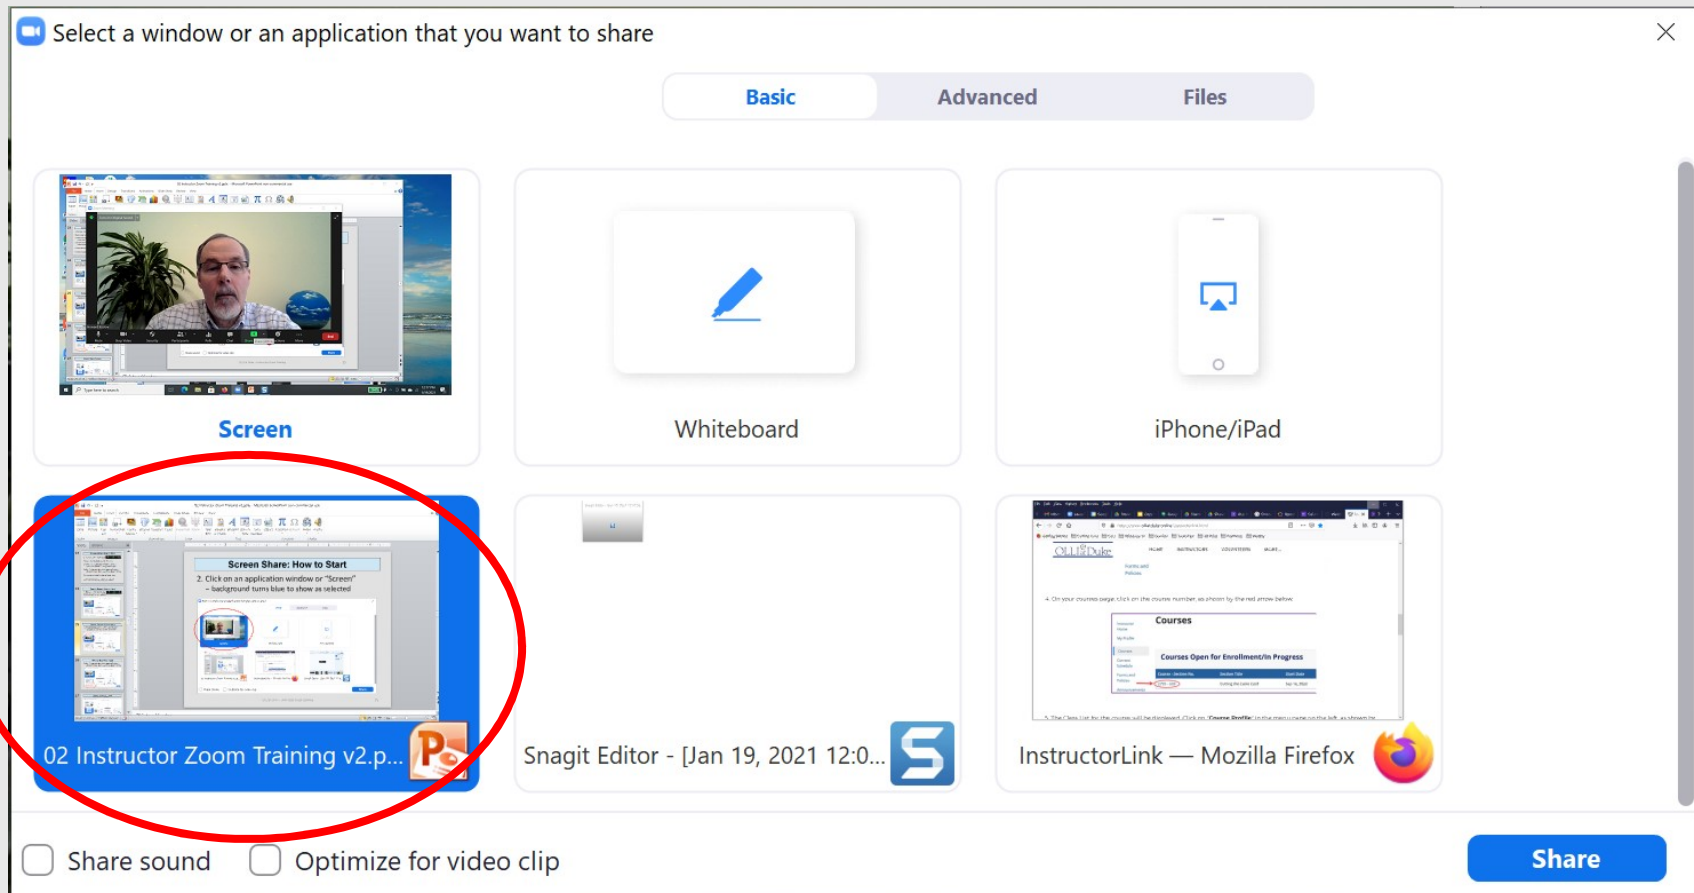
Select a window or an application that you want to share

Basic | Advanced | Files

Screen

Whiteboard

iPhone/iPad

Screen Share: How to Start

2. Click on an application window or "Screen" – background turns blue to show as selected

02 Instructor Zoom Training v2.p...

Snagit Editor - [Jan 19, 2021 12:0...

OLLI Duke

Courses

Courses Open for Enrollment/In Progress

InstructorLink — Mozilla Firefox

Share sound

Optimize for video clip

Share